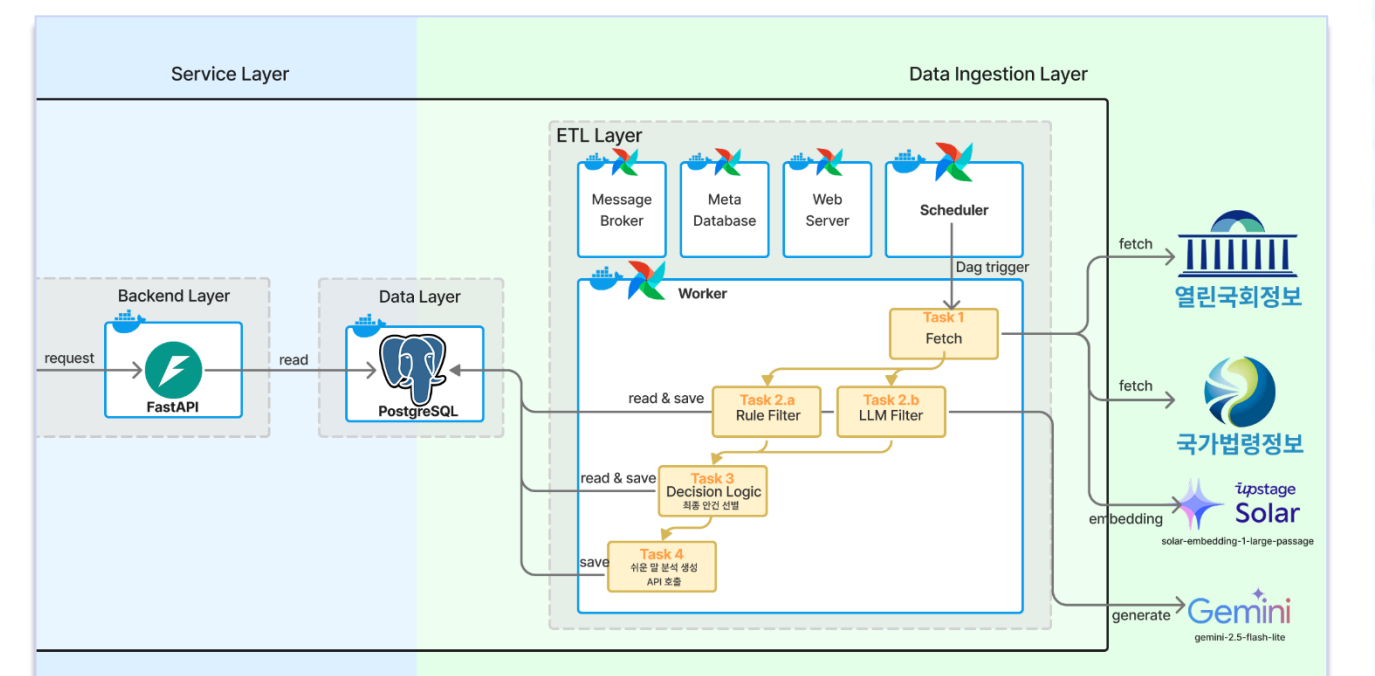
Service Layer

Data Ingestion Layer

ETL Layer

Message Broker

Meta Database

Web Server

Scheduler

Dag trigger

Worker

Backend Layer

Data Layer

request

read

FastAPI

PostgreSQL

Task 1
Fetch

fetch

열린국회정보

read & save

Task 2.a
Rule Filter

Task 2.b
LLM Filter

fetch

국가법령정보

read & save

Task 3
Decision Logic
최종 안건 선별

embedding

upstage
Solar
solar-embedding-1-large-passage

save

Task 4
쉬운 말 분석 생성
API 호출

generate

Gemini
gemini-2.5-flash-lite